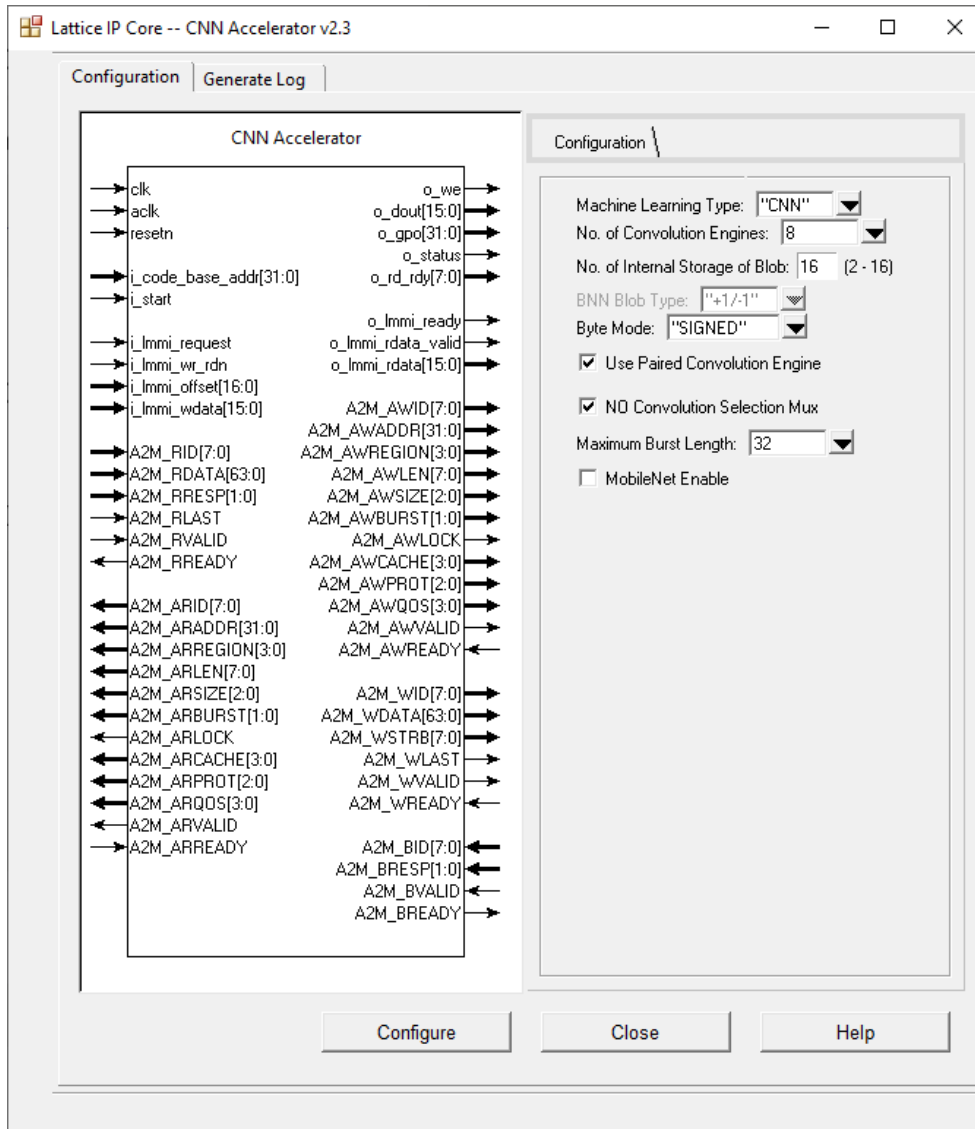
Lattice IP Core -- CNN Accelerator v2.3

Configuration | Generate Log

CNN Accelerator

clk
aclk
resetn
i_code_base_addr[31:0]
i_start
i_lmmi_request
i_lmmi_wr_rdn
i_lmmi_offset[16:0]
i_lmmi_wdata[15:0]
A2M_RID[7:0]
A2M_RDATA[63:0]
A2M_RRESP[1:0]
A2M_RLAST
A2M_RVALID
A2M_RREADY
A2M_ARID[7:0]
A2M_ARADDR[31:0]
A2M_ARREGION[3:0]
A2M_ARLEN[7:0]
A2M_ARSIZE[2:0]
A2M_ARBURST[1:0]
A2M_ARLOCK
A2M_ARCACHE[3:0]
A2M_ARPROT[2:0]
A2M_ARQOS[3:0]
A2M_ARVALID
A2M_ARREADY

o_we
o_dout[15:0]
o_gpo[31:0]
o_status
o_rd_rdy[7:0]
o_lmmi_ready
o_lmmi_rdata_valid
o_lmmi_rdata[15:0]
A2M_AWID[7:0]
A2M_AWADDR[31:0]
A2M_AWREGION[3:0]
A2M_AWLEN[7:0]
A2M_AWSIZE[2:0]
A2M_AWBURST[1:0]
A2M_AWLOCK
A2M_AWCACHE[3:0]
A2M_AWPROT[2:0]
A2M_AWQOS[3:0]
A2M_AWVALID
A2M_AWREADY
A2M_WID[7:0]
A2M_WDATA[63:0]
A2M_WSTRB[7:0]
A2M_WLAST
A2M_WVALID
A2M_WREADY
A2M_BID[7:0]
A2M_BRESP[1:0]
A2M_BVALID
A2M_BREADY

Configuration

Machine Learning Type: "CNN"
No. of Convolution Engines: 8
No. of Internal Storage of Blob: 16 (2 - 16)
BNN Blob Type: "+1/-1"
Byte Mode: "SIGNED"
Use Paired Convolution Engine
NO Convolution Selection Mux
Maximum Burst Length: 32
MobileNet Enable

Configure Close Help